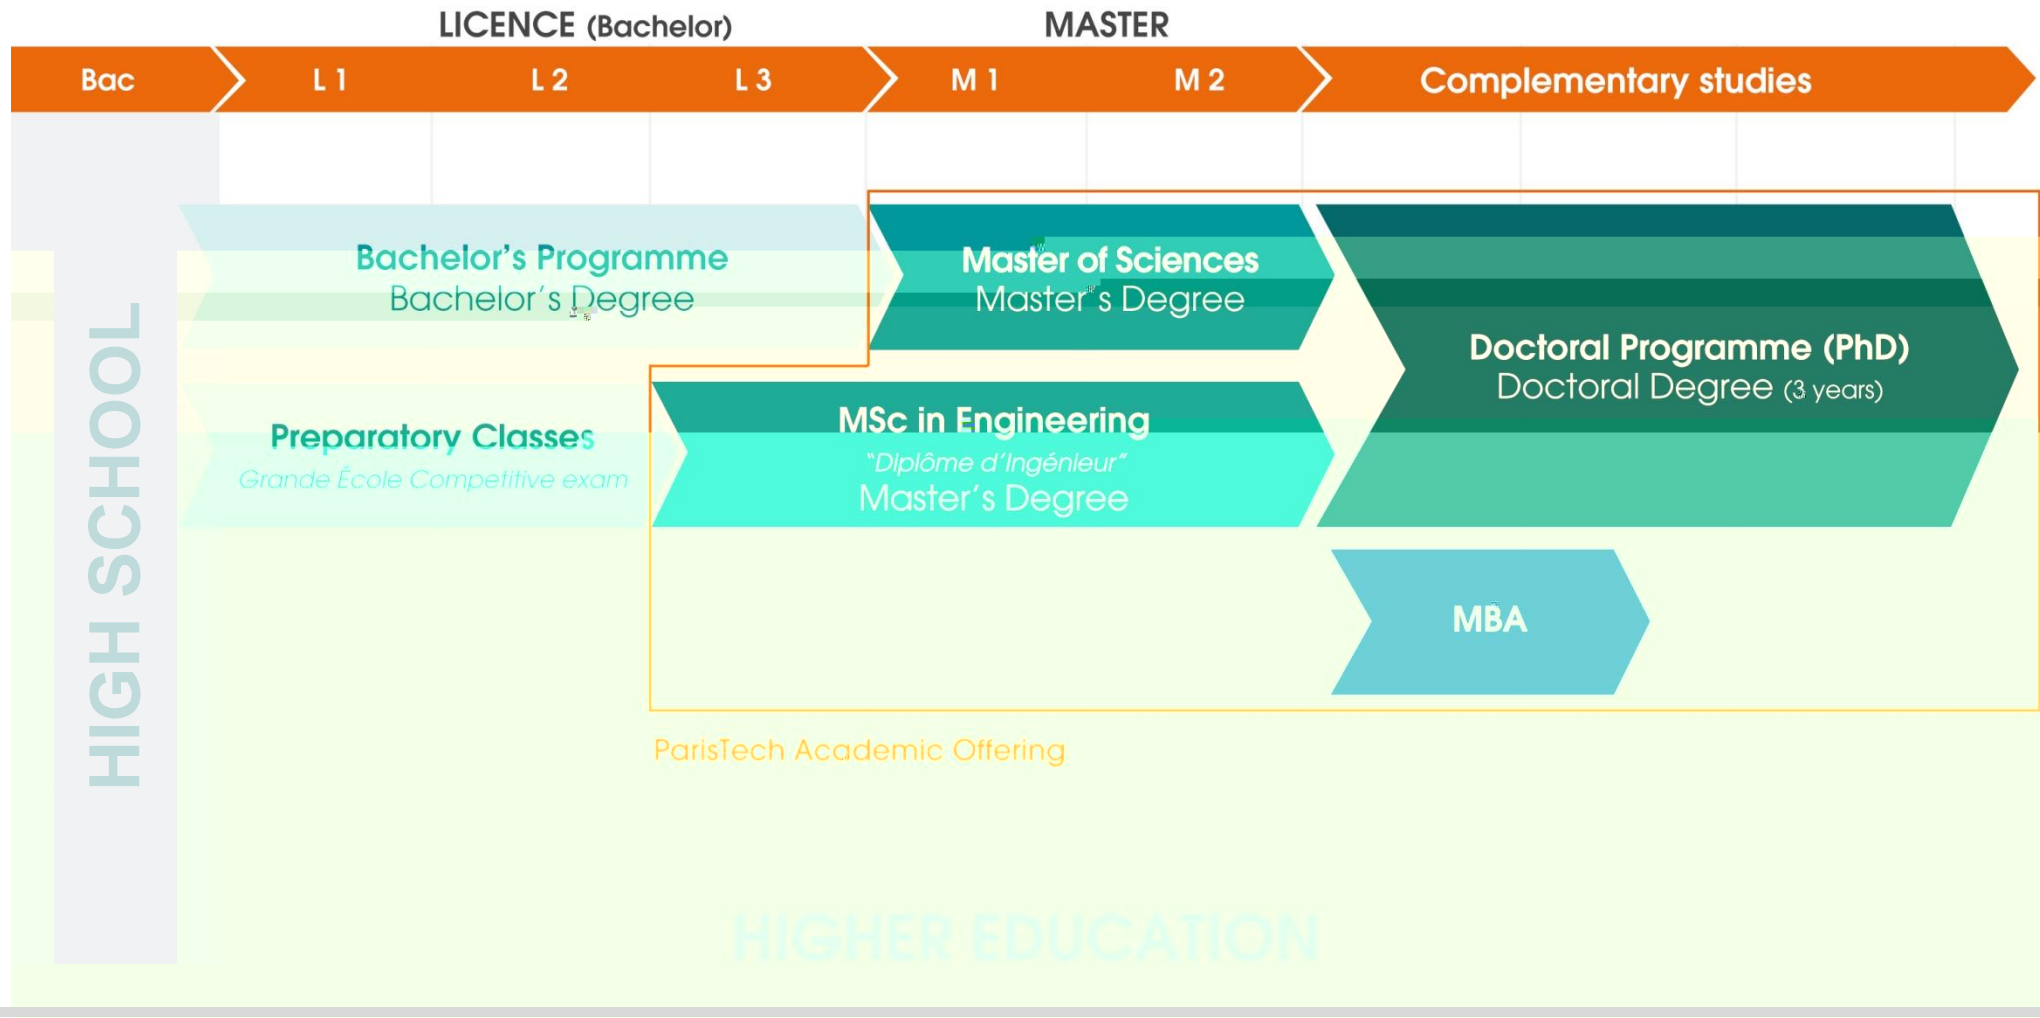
LICENCE (Bachelor)

MASTER

Bac

L 1

L 2

L 3

M 1

M 2

Complementary studies

HIGH SCHOOL

Bachelor's Programme
Bachelor's Degree

Master of Sciences
Master's Degree

Doctoral Programme (PhD)
Doctoral Degree (3 years)

Preparatory Classes
Grande École Competitive exam

MSc in Engineering
"Diplôme d'Ingénieur"
Master's Degree

MBA

ParisTech Academic Offering

HIGHER EDUCATION